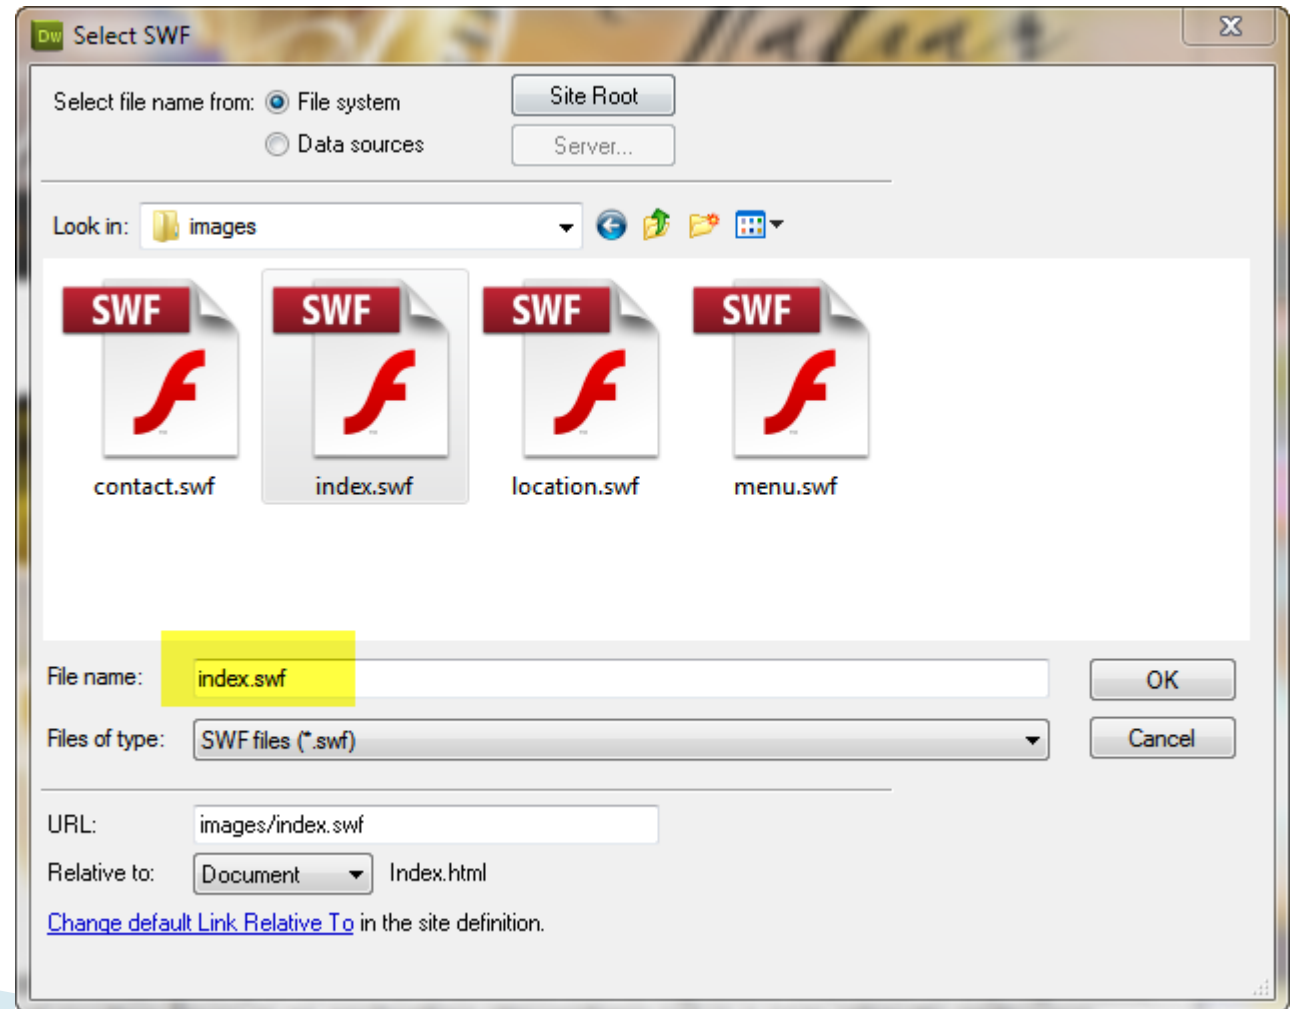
Dw Select SWF

Select file name from: File system
Data sources

Site Root
Server...

Look in: images

SWF
contact.swf

SWF
index.swf

SWF
location.swf

SWF
menu.swf

File name: index.swf
OK

Files of type: SWF files (*.swf)
Cancel

URL: images/index.swf

Relative to: Document Index.html

Change default Link Relative To in the site definition.